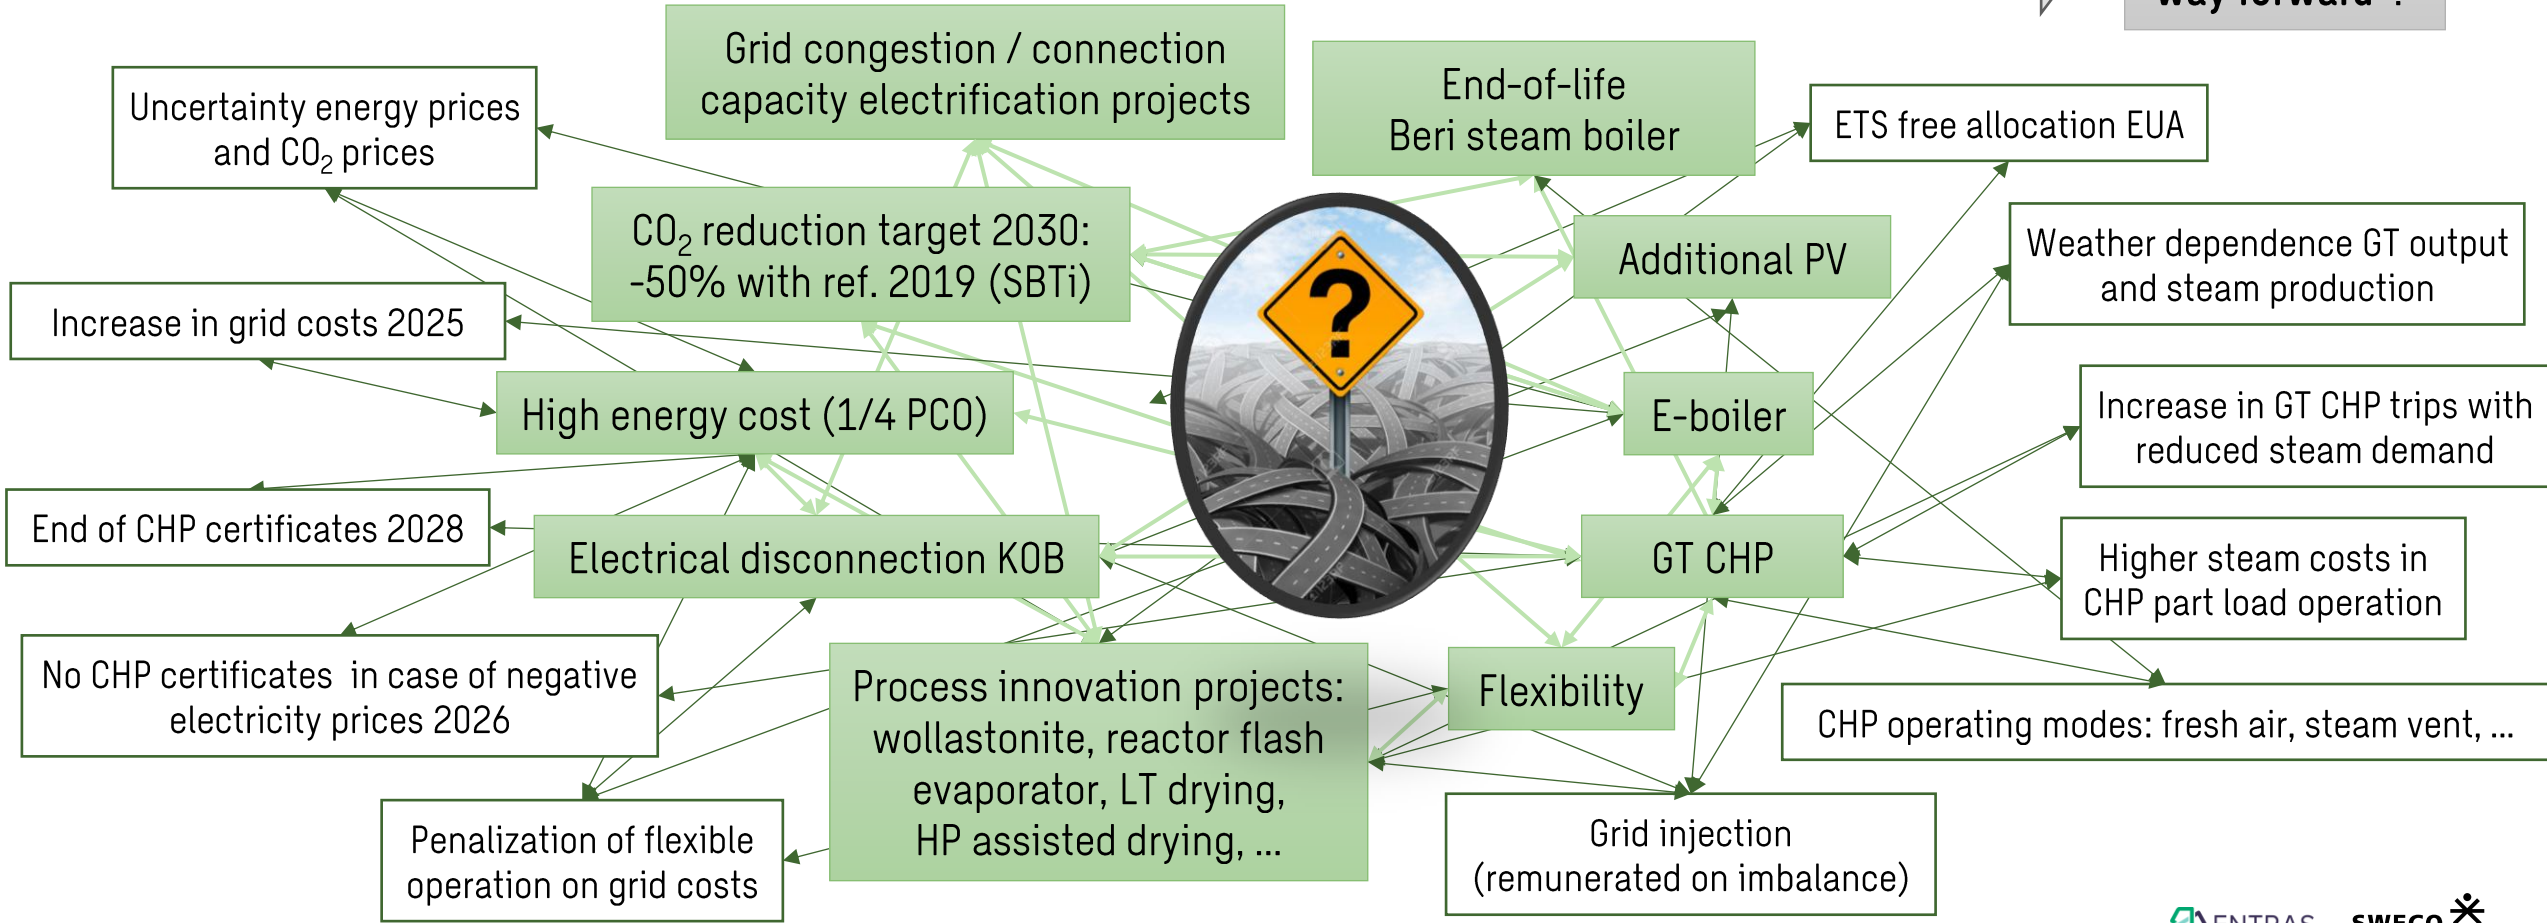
Grid congestion / connection capacity electrification projects

Uncertainty energy prices and $CO_2$ prices

End-of-life Beri steam boiler

ETS free allocation EUA

$CO_2$ reduction target 2030: -50% with ref. 2019 (SBTi)

Additional PV

Weather dependence GT output and steam production

Increase in grid costs 2025

High energy cost (1/4 PCO)

E-boiler

Increase in GT CHP trips with reduced steam demand

End of CHP certificates 2028

Electrical disconnection KOB

GT CHP

Higher steam costs in CHP part load operation

No CHP certificates in case of negative electricity prices 2026

Process innovation projects: wollastonite, reactor flash evaporator, LT drying, HP assisted drying, ...

Flexibility

CHP operating modes: fresh air, steam vent, ...

Penalization of flexible operation on grid costs

Grid injection (remunerated on imbalance)

ENTRAS SWECO